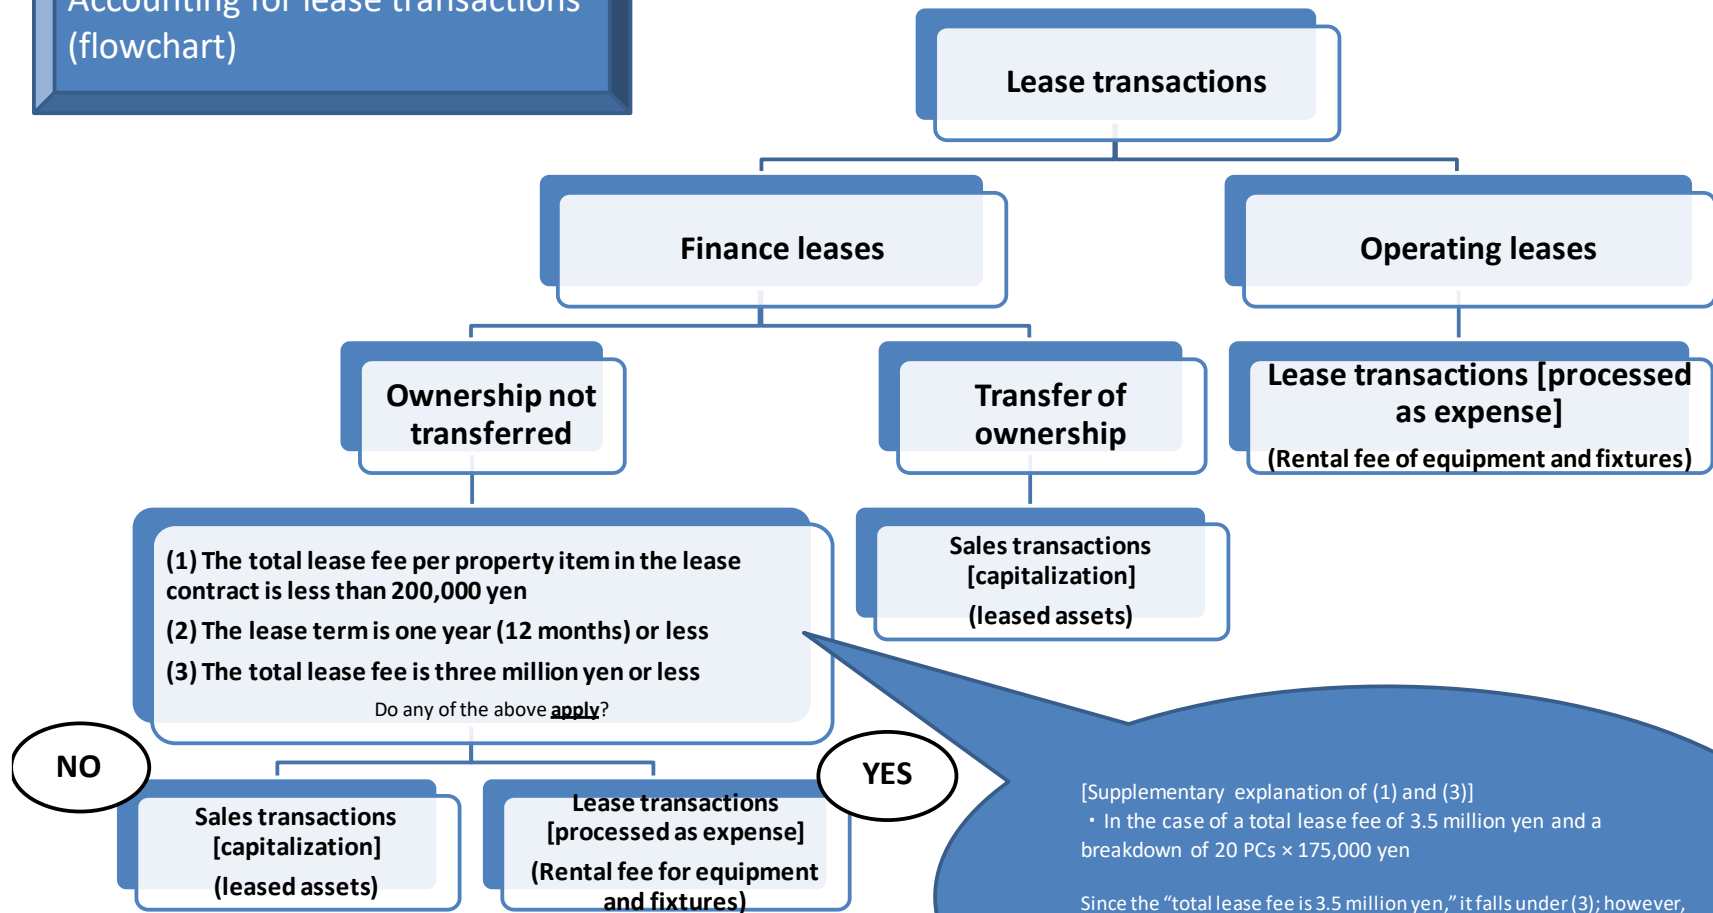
Accounting for lease transactions (flowchart)

Lease transactions

Finance leases

Operating leases

Ownership not transferred

Transfer of ownership

Lease transactions [processed as expense]
(Rental fee of equipment and fixtures)

(1) The total lease fee per property item in the lease contract is less than 200,000 yen
(2) The lease term is one year (12 months) or less
(3) The total lease fee is three million yen or less
Do any of the above apply?

Sales transactions [capitalization]
(leased assets)

NO

YES

Sales transactions [capitalization]
(leased assets)

Lease transactions [processed as expense]
(Rental fee for equipment and fixtures)

[Supplementary explanation of (1) and (3)]
・In the case of a total lease fee of 3.5 million yen and a breakdown of 20 PCs × 175,000 yen

Since the "total lease fee is 3.5 million yen," it falls under (3); however,